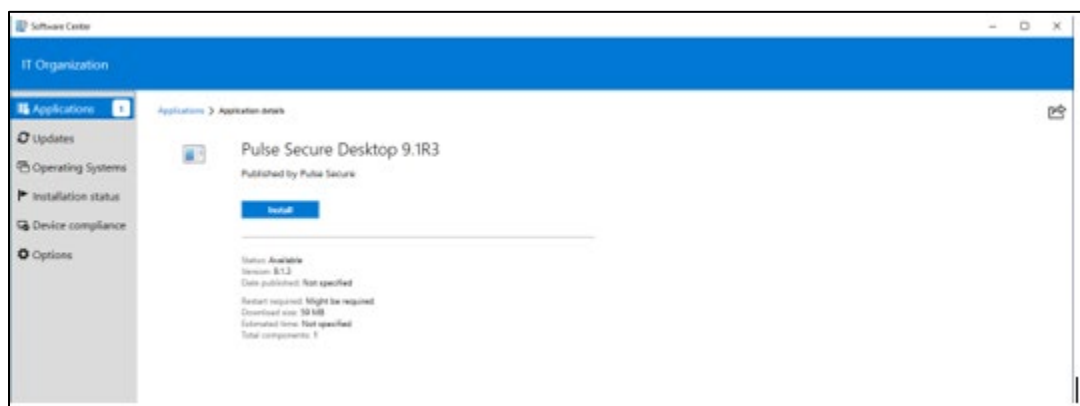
Software Center

IT Organization

Applications 1

Updates

Operating Systems

Installation status

Device compliance

Options

Applications > Application details

Pulse Secure Desktop 9.1R3

Published by Pulse Secure

Install

Status: Available
Version: 9.1.3
Date published: Not specified

Restart required: Might be required
Download size: 59 MB
Estimated time: Not specified
Total components: 1